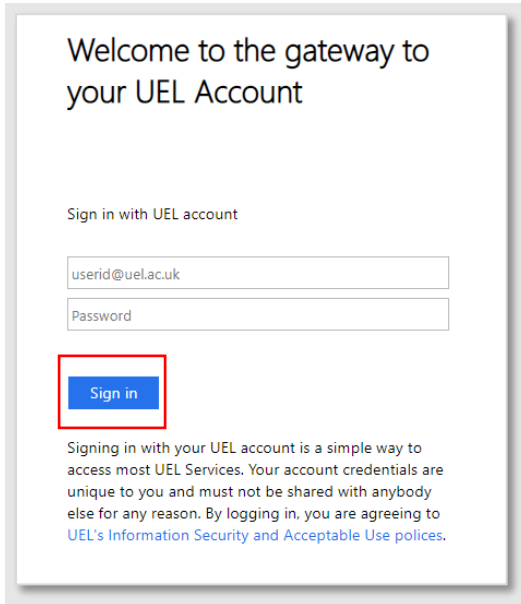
Welcome to the gateway to your UEL Account

Sign in with UEL account

userid@uel.ac.uk

Password

Sign in

Signing in with your UEL account is a simple way to access most UEL Services. Your account credentials are unique to you and must not be shared with anybody else for any reason. By logging in, you are agreeing to UEL's Information Security and Acceptable Use polices.